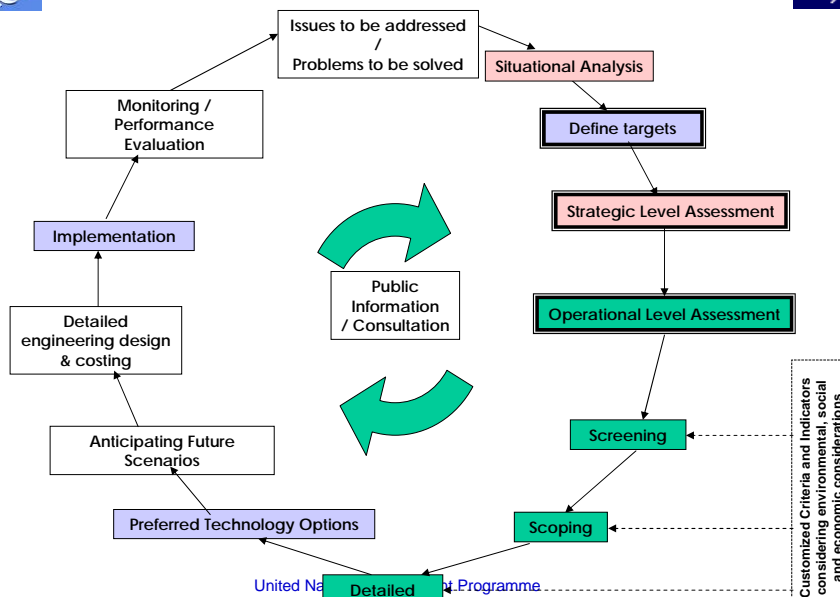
Issues to be addressed / Problems to be solved

Situational Analysis

Define targets

Strategic Level Assessment

Operational Level Assessment

Screening

Scoping

Detailed

Preferred Technology Options

Anticipating Future Scenarios

Detailed engineering design & costing

Implementation

Monitoring / Performance Evaluation

Public Information / Consultation

Customized Criteria and Indicators considering environmental, social and economic considerations

United Na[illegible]t Programme